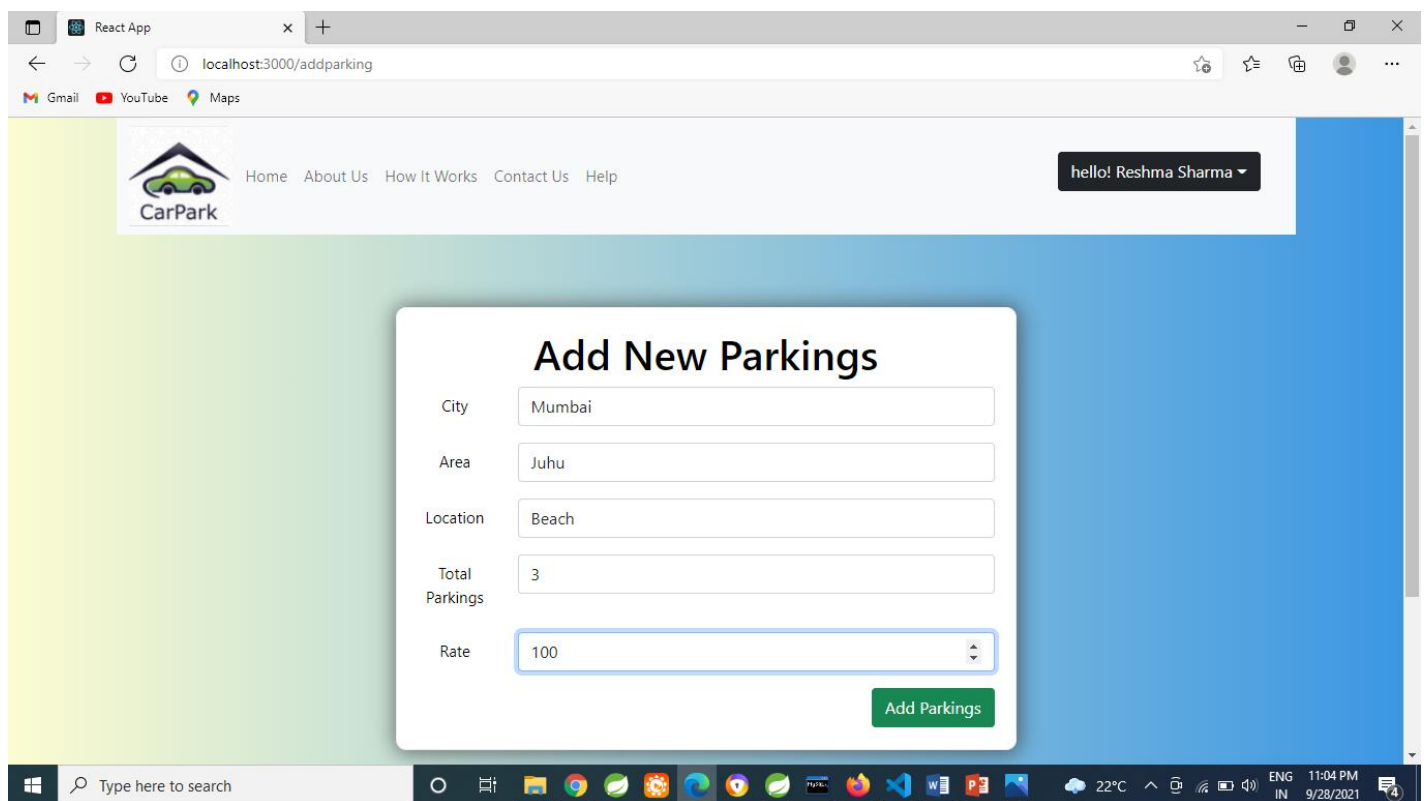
React App

localhost:3000/addparking

Gmail YouTube Maps

CarPark

Home About Us How It Works Contact Us Help

hello! Reshma Sharma

Add New Parkings

City Mumbai

Area Juhu

Location Beach

Total Parkings 3

Rate 100

Add Parkings

Type here to search

22°C ENG IN 11:04 PM 9/28/2021